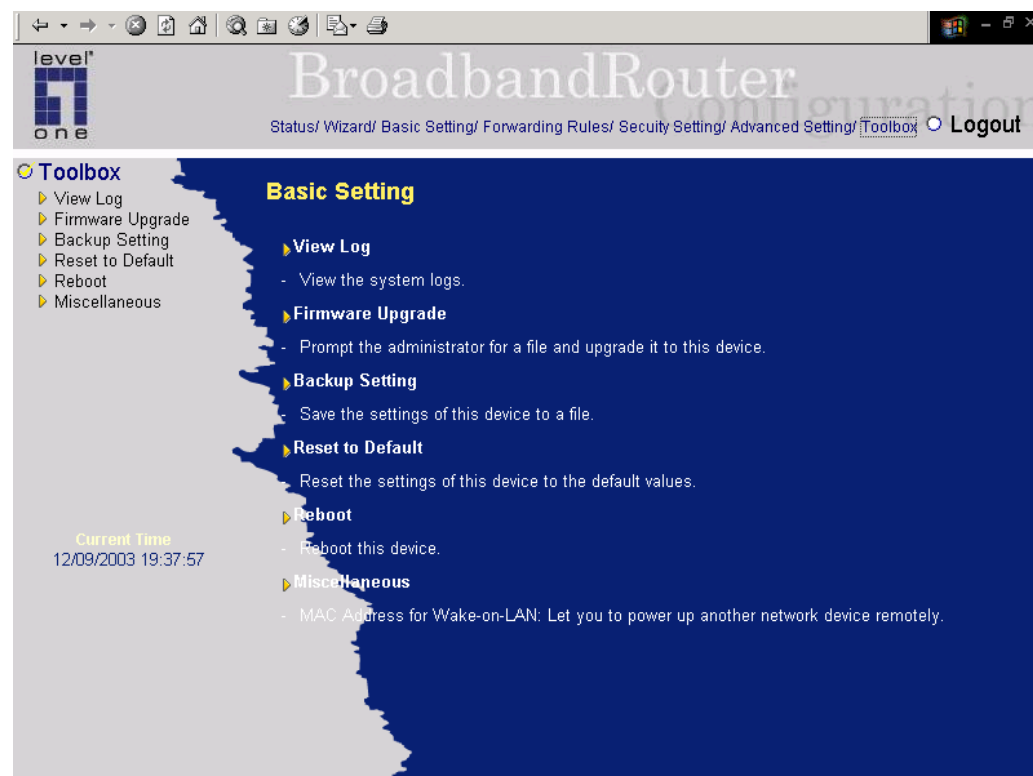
level one

BroadbandRouter Configuration

Status/ Wizard/ Basic Setting/ Forwarding Rules/ Secuity Setting/ Advanced Setting/ Toolbox Logout

Toolbox
View Log
Firmware Upgrade
Backup Setting
Reset to Default
Reboot
Miscellaneous

Current Time
12/09/2003 19:37:57

Basic Setting

View Log

- View the system logs.

Firmware Upgrade

- Prompt the administrator for a file and upgrade it to this device.

Backup Setting

- Save the settings of this device to a file.

Reset to Default

- Reset the settings of this device to the default values.

Reboot

- Reboot this device.

Miscellaneous

- MAC Address for Wake-on-LAN: Let you to power up another network device remotely.